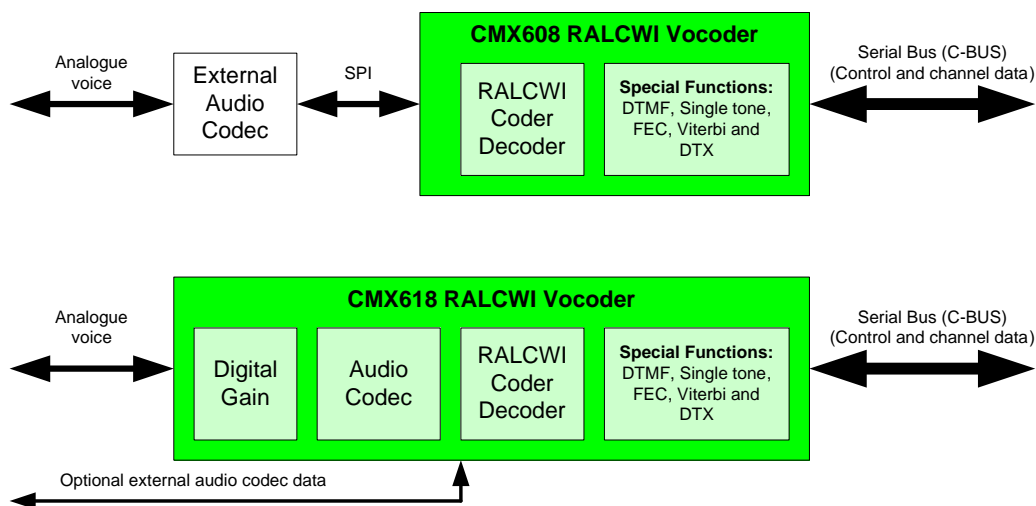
Analogue voice

External Audio Codec

SPI

CMX608 RALCWI Vocoder

RALCWI Coder Decoder

Special Functions: DTMF, Single tone, FEC, Viterbi and DTX

Serial Bus (C-BUS) (Control and channel data)

Analogue voice

CMX618 RALCWI Vocoder

Digital Gain

Audio Codec

RALCWI Coder Decoder

Special Functions: DTMF, Single tone, FEC, Viterbi and DTX

Serial Bus (C-BUS) (Control and channel data)

Optional external audio codec data